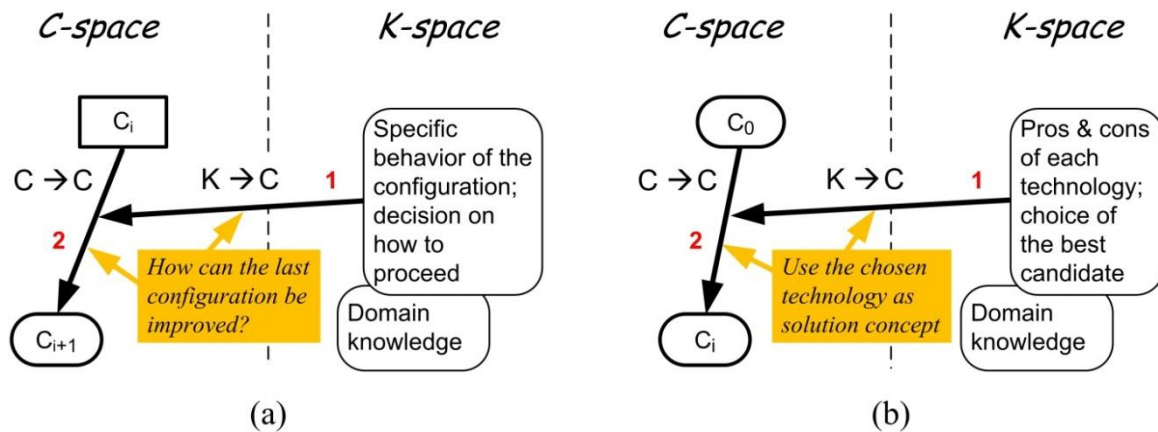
C-space

K-space

$C_i$

$C \rightarrow C$

$K \rightarrow C$

1

Specific behavior of the configuration; decision on how to proceed

2

How can the last configuration be improved?

Domain knowledge

$C_{i+1}$

(a)

C-space

K-space

$C_0$

$C \rightarrow C$

$K \rightarrow C$

1

Pros & cons of each technology; choice of the best candidate

2

Use the chosen technology as solution concept

Domain knowledge

$C_i$

(b)